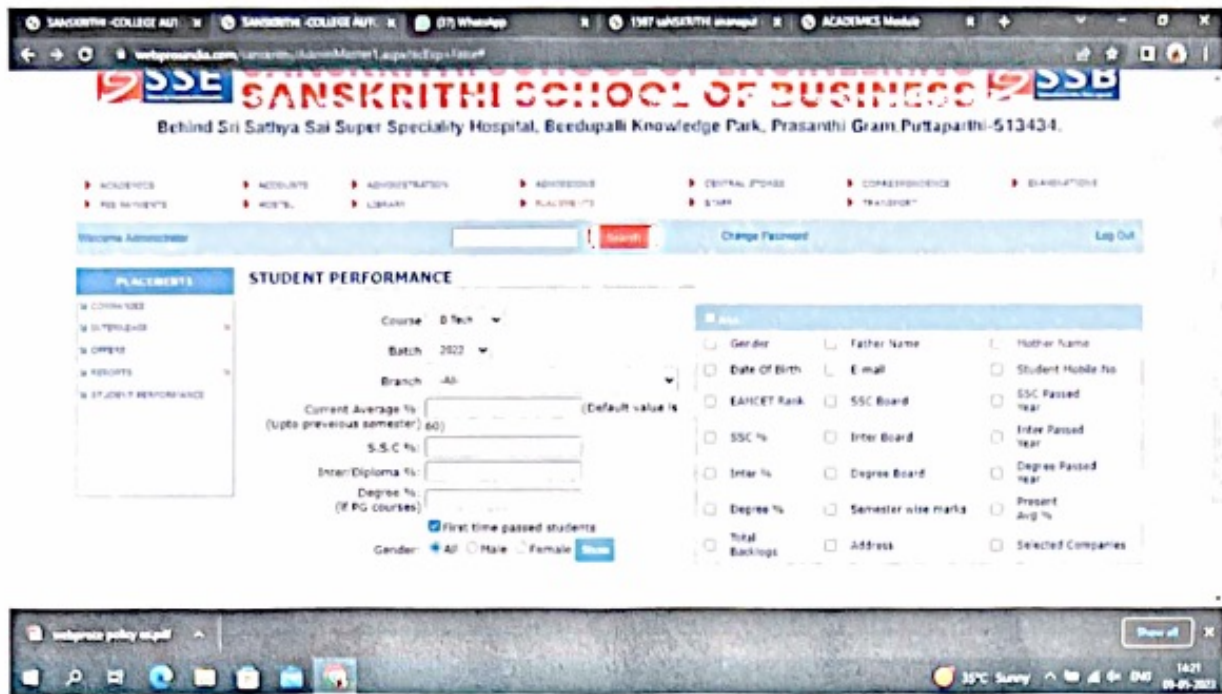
SANSKRITHI COLLEGE AUT | SANSKRITHI COLLEGE AUT | (37) WhatsApp | 1587 SANSKRITHI | ACADEMICS Module

webprosindia.com/sanskrithi/AdminMaster1.aspx

SSE SANSKRITHI SCHOOL OF BUSINESS SSB

Behind Sri Sathya Sai Super Speciality Hospital, Beedupalli Knowledge Park, Prasanthi Gram,Puttaparthi-513434.

ACADEMICS | ACCOUNTS | ADMINISTRATION | ADMISSIONS | CENTRAL STORES | CORRESPONDENCE | EXAMINATIONS
FEE PAYMENTS | HOSTEL | LIBRARY | PLACEMENTS | STAFF | TRANSPORT

Welcome Administrator | Search | Change Password | Log Out

PLACEMENTS
COMPANIES
INTERVIEWS
OFFERS
REPORTS
STUDENT PERFORMANCE

STUDENT PERFORMANCE

Course B.Tech
Batch 2022
Branch -All-
Current Average % (Upto preverous semester) (Default value is 60)
S.S.C %:
Inter/Diploma %:
Degree %: (If PG courses)
First time passed students
Gender: All Male Female Show

All
| Gender | Father Name | Mother Name |
|---|---|---|
| Date Of Birth | E-mail | Student Mobile No |
| EAMCET Rank | SSC Board | SSC Passed Year |
| SSC % | Inter Board | Inter Passed Year |
| Inter % | Degree Board | Degree Passed Year |
| Degree % | Semester wise marks | Present Avg % |
| Total Backlogs | Address | Selected Companies |

webprosis policy.pdf | Show all

35°C Sunny 14:21 09-05-2023